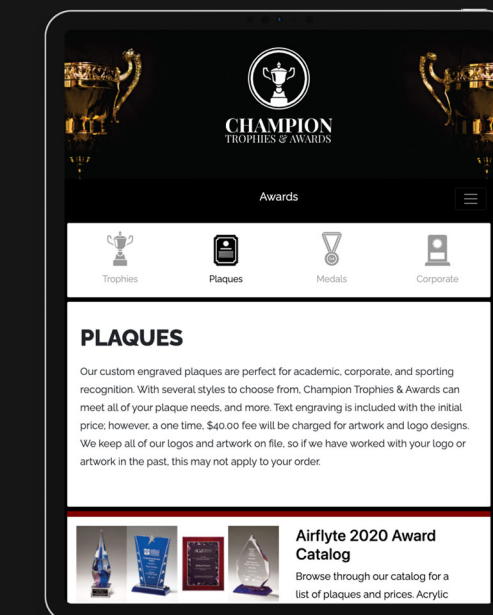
CHAMPION
TROPHIES & AWARDS

Awards

Trophies
Plaques
Medals
Corporate

PLAQUES

Our custom engraved plaques are perfect for academic, corporate, and sporting recognition. With several styles to choose from, Champion Trophies & Awards can meet all of your plaque needs, and more. Text engraving is included with the initial price; however, a one time, $40.00 fee will be charged for artwork and logo designs. We keep all of our logos and artwork on file, so if we have worked with your logo or artwork in the past, this may not apply to your order.

Airflyte 2020 Award Catalog

Browse through our catalog for a list of plaques and prices. Acrylic